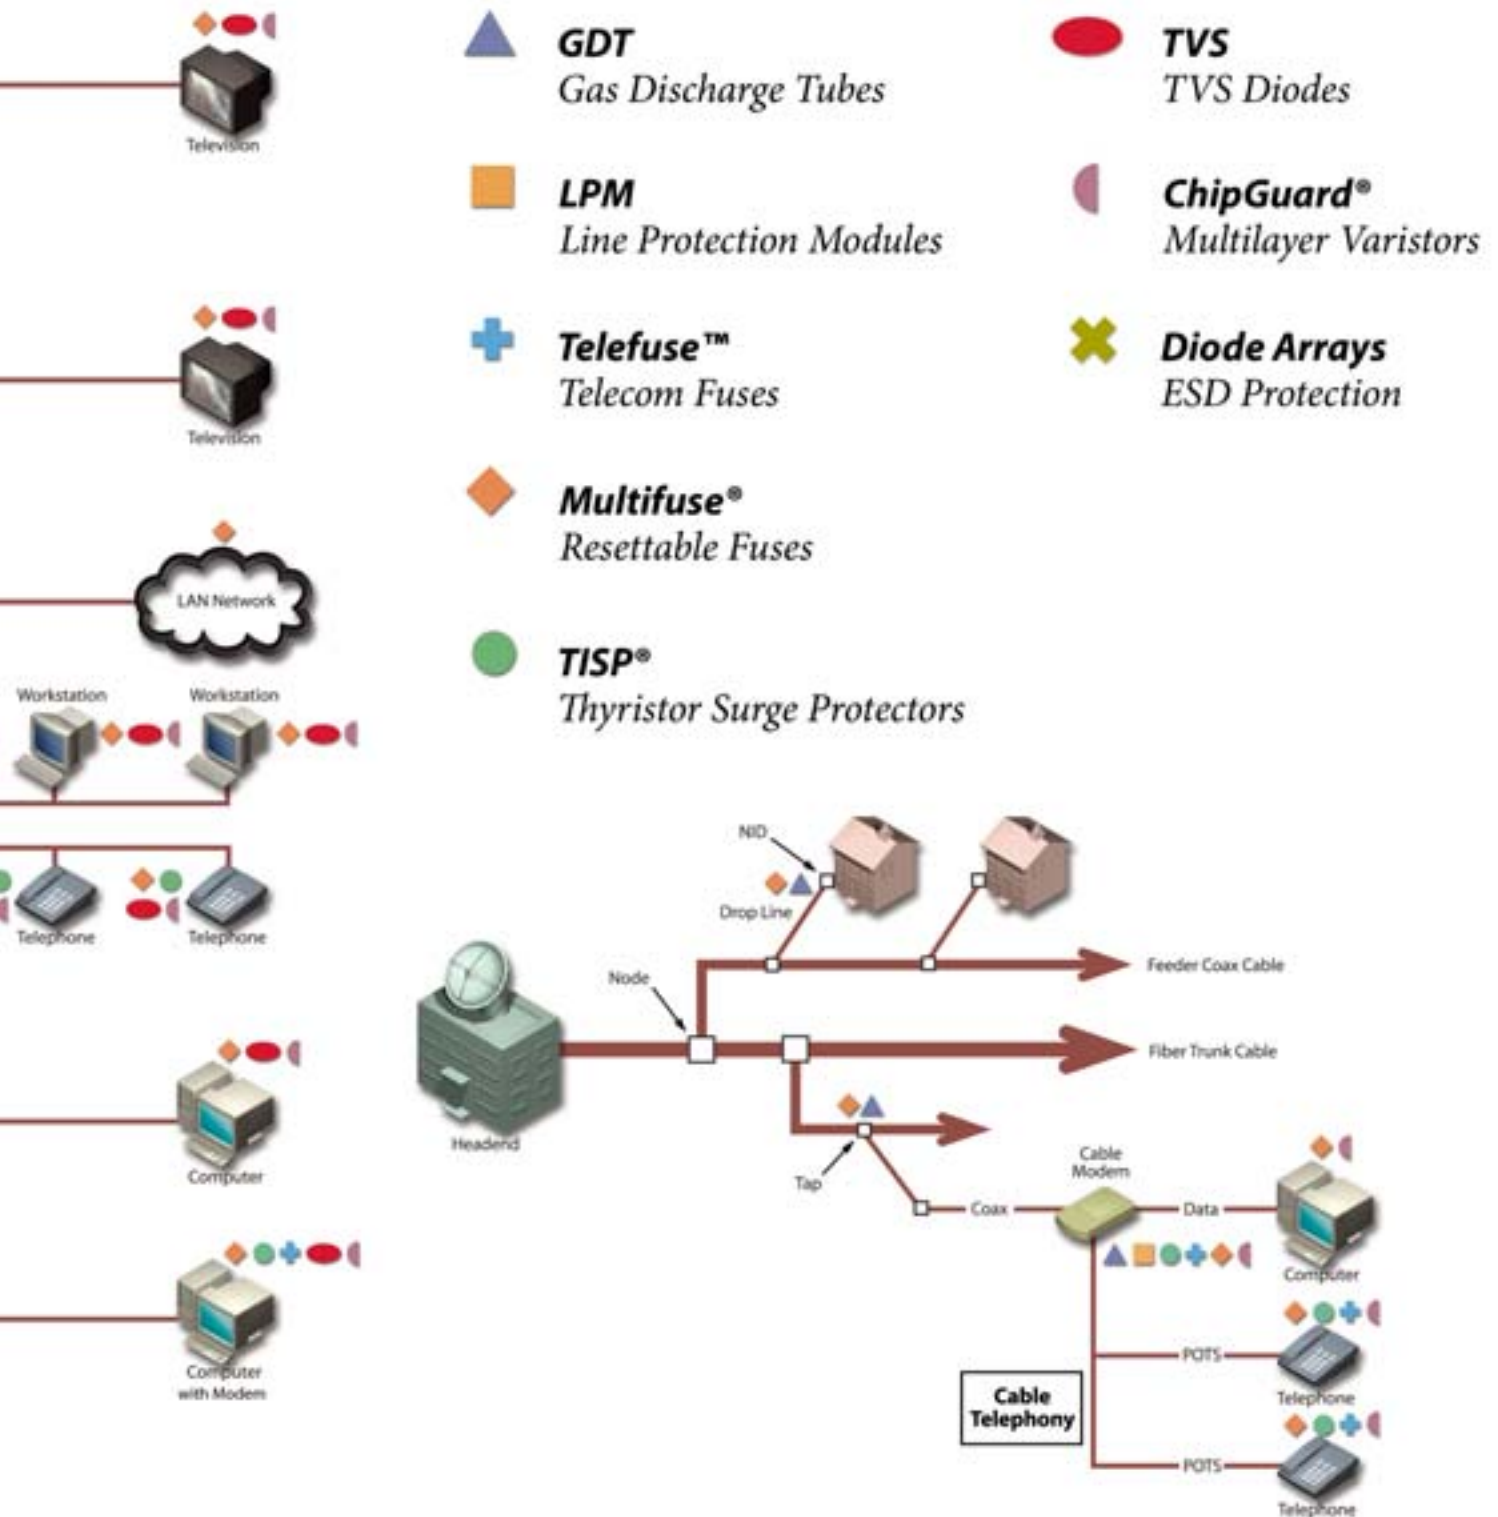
Television

Television

LAN Network

Workstation

Workstation

Telephone

Telephone

Computer

Computer with Modem

GDT
Gas Discharge Tubes

LPM
Line Protection Modules

Telefuse™
Telecom Fuses

Multifuse®
Resettable Fuses

TISP®
Thyristor Surge Protectors

TVS
TVS Diodes

ChipGuard®
Multilayer Varistors

Diode Arrays
ESD Protection

NID

Drop Line

Feeder Coax Cable

Node

Fiber Trunk Cable

Headend

Tap

Cable Modem

Coax

Data

Computer

POTS

Telephone

Cable Telephony

POTS

Telephone